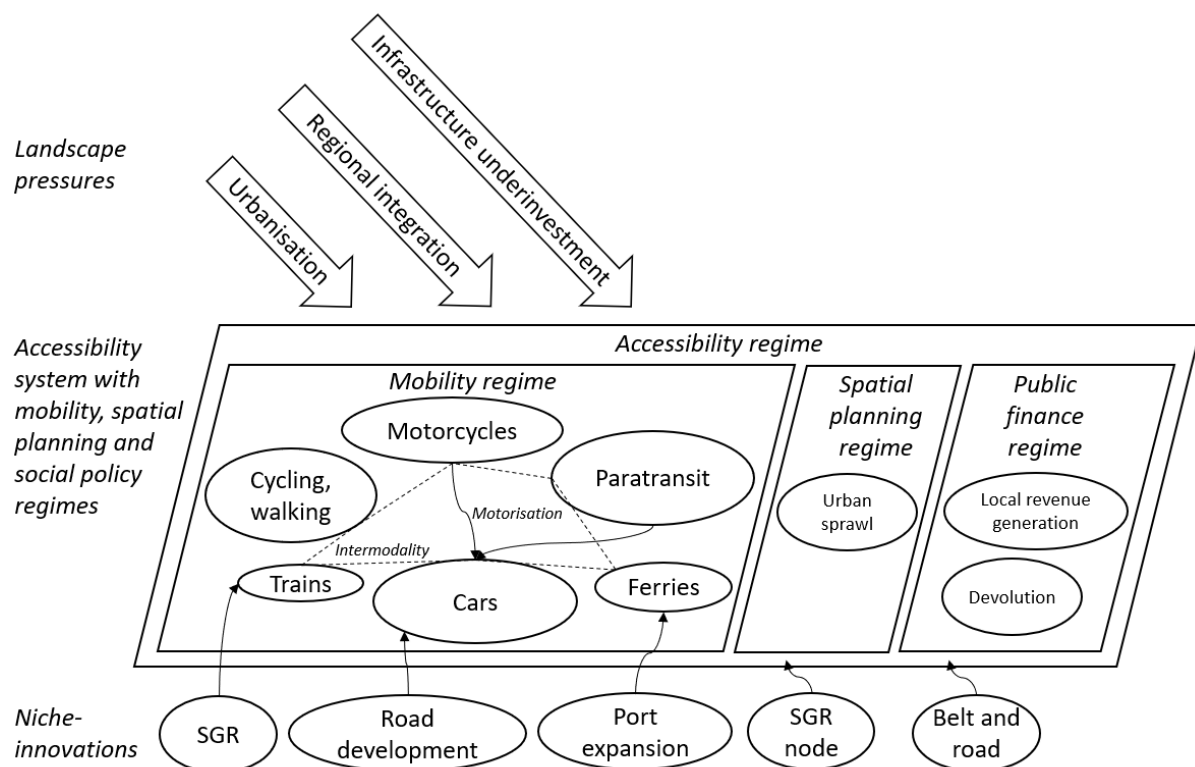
Landscape pressures

Urbanisation

Regional integration

Infrastructure underinvestment

Accessibility system with mobility, spatial planning and social policy regimes

Accessibility regime

Mobility regime

Motorcycles

Cycling, walking

Paratransit

Motorisation

Intermodality

Trains

Cars

Ferries

Spatial planning regime

Urban sprawl

Public finance regime

Local revenue generation

Devolution

Niche-innovations

SGR

Road development

Port expansion

SGR node

Belt and road